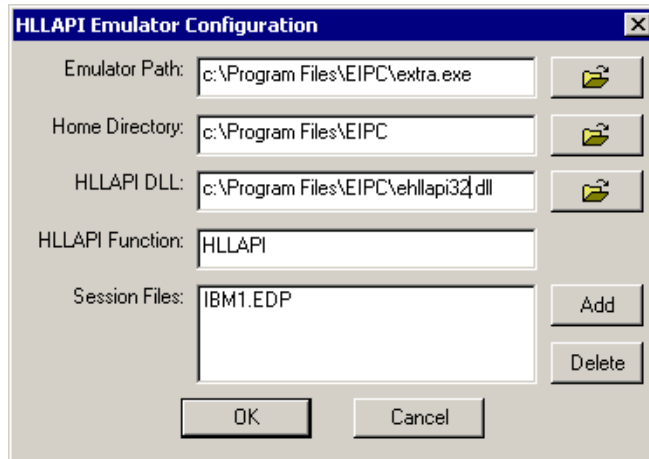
HLLAPI Emulator Configuration

Emulator Path: c:\Program Files\EIPC\extra.exe

Home Directory: c:\Program Files\EIPC

HLLAPI DLL: c:\Program Files\EIPC\ehllapi32.dll

HLLAPI Function: HLLAPI

Session Files: IBM1.EDP

Add

Delete

OK

Cancel